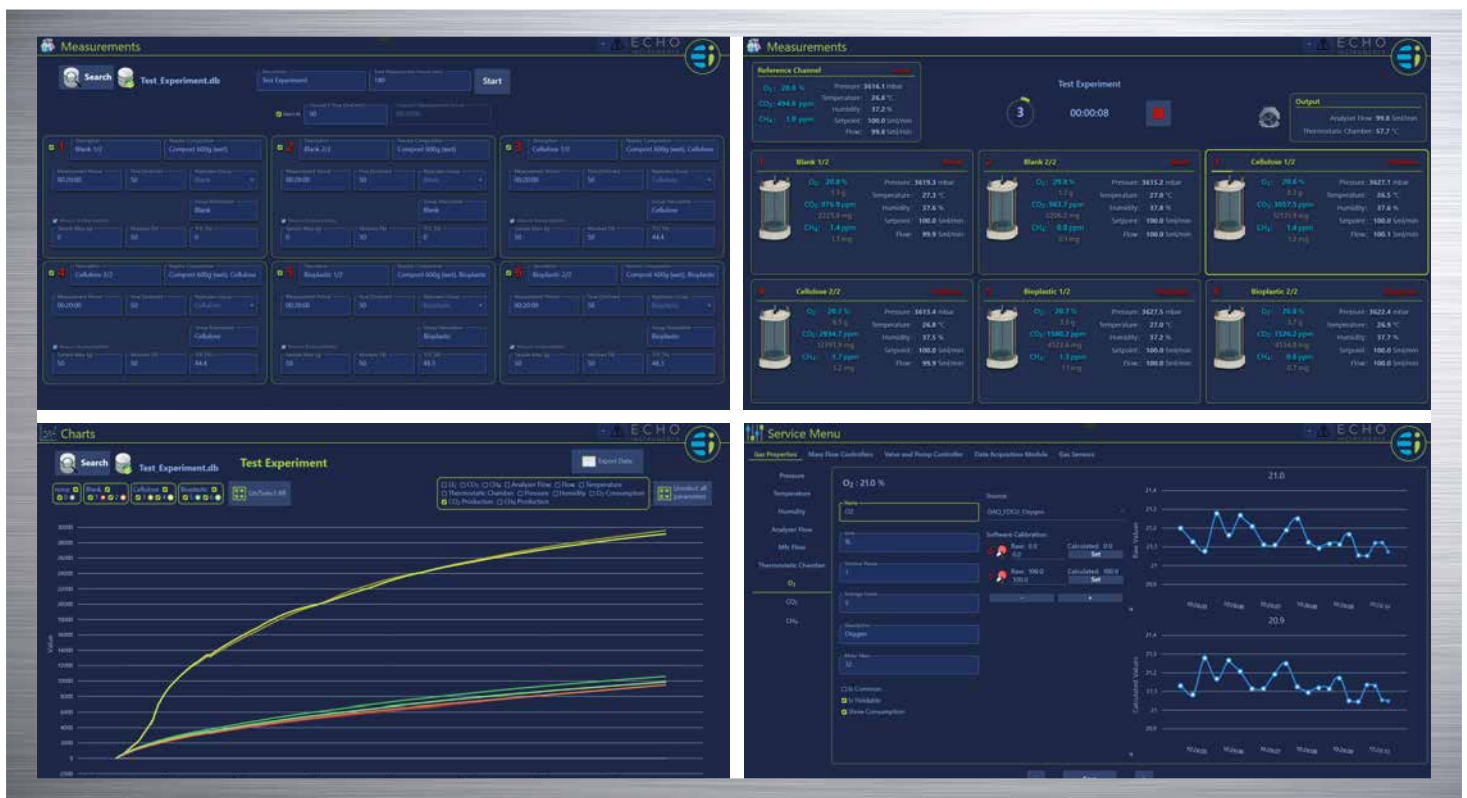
Measurements

ECHO

Search Test_Experiment.db

Description
Test Experiment

Start

1
Description
Blank 1/2
Reactor Composition
Compost 600g (wet)
Measurement Period
00:20:00
50
Blank
Blank
0
50
0

2
Description
Blank 2/2
Reactor Composition
Compost 600g (wet)
00:20:00
50
Blank
0
50
0

3
Description
Cellulose 1/2
Reactor Composition
Compost 600g (wet), Cellulose
00:20:00
50
Cellulose
0
50
44.4

4
Description
Cellulose 2/2
Reactor Composition
Compost 600g (wet), Cellulose
00:20:00
50
Cellulose
50
50
44.4

5
Description
Bioplastic 1/2
Reactor Composition
Compost 600g (wet), Bioplastic
00:20:00
50
Bioplastic
50
50
46.1

6
Description
Bioplastic 2/2
Reactor Composition
Compost 600g (wet), Bioplastic
00:20:00
50
Bioplastic
50
50
46.1

Measurements

ECHO

Reference Channel
O₂: 20.8 %
CO₂: 494.8 ppm
CH₄: 1.9 ppm
Pressure: 3616.1 mbar
Temperature: 26.8 °C
Humidity: 37.2 %
Setpoint: 100.0 Sml/min
Flow: 99.8 Sml/min

Test Experiment
3
00:00:08

Output
Analyser Flow: 99.8 Sml/min
Thermostatic Chamber: 57.7 °C

Blank 1/2
O₂: 20.8 %
CO₂: 876.9 ppm
CH₄: 1.4 ppm
Pressure: 3619.3 mbar
Temperature: 27.3 °C
Humidity: 37.6 %
Setpoint: 100.0 Sml/min
Flow: 99.9 Sml/min

Blank 2/2
O₂: 20.8 %
CO₂: 983.7 ppm
CH₄: 0.8 ppm
Pressure: 3615.2 mbar
Temperature: 27.0 °C
Humidity: 37.8 %
Setpoint: 100.0 Sml/min
Flow: 100.0 Sml/min

Cellulose 1/2
O₂: 20.6 %
CO₂: 3057.5 ppm
CH₄: 1.4 ppm
Pressure: 3627.1 mbar
Temperature: 26.5 °C
Humidity: 37.6 %
Setpoint: 100.0 Sml/min
Flow: 100.1 Sml/min

Cellulose 2/2
O₂: 20.7 %
CO₂: 2834.7 ppm
CH₄: 1.7 ppm
Pressure: 3613.4 mbar
Temperature: 26.8 °C
Humidity: 37.5 %
Setpoint: 100.0 Sml/min
Flow: 99.9 Sml/min

Bioplastic 1/2
O₂: 20.7 %
CO₂: 1580.2 ppm
CH₄: 1.3 ppm
Pressure: 3627.5 mbar
Temperature: 27.0 °C
Humidity: 37.2 %
Setpoint: 100.0 Sml/min
Flow: 100.0 Sml/min

Bioplastic 2/2
O₂: 20.8 %
CO₂: 1526.2 ppm
CH₄: 0.8 ppm
Pressure: 3622.4 mbar
Temperature: 26.9 °C
Humidity: 37.7 %
Setpoint: 100.0 Sml/min
Flow: 100.0 Sml/min

Charts

ECHO

Search Test_Experiment.db
Test Experiment
Export Data
Blank Cellulose Bioplastic
Un/Select All
O₂ CO₂ CH₄ Analyser Flow Flow Temperature Thermostatic Chamber Pressure Humidity O₂ Consumption CO₂ Production CH₄ Production
Unselect all parameters
Value

Service Menu

ECHO

Gas Properties Mass Flow Controllers Valve and Pump Controller Data Acquisition Module Gas Sensors

Pressure
Temperature
Humidity
Analyser Flow
Mfc Flow
Thermostatic Chamber
O₂
CO₂
CH₄

O₂ : 21.0 %
Name
O2
%
Source
DAQ_O2CO2_Oxygen
Software Calibration
Raw: 0.0
Calculated: 0.0
Set
Raw: 100.0
Calculated: 100.0
Set
Oxygen
32
Is Common
Is Viewable
Show Consumption

21.0
Raw Values
20.9
Calculated Values